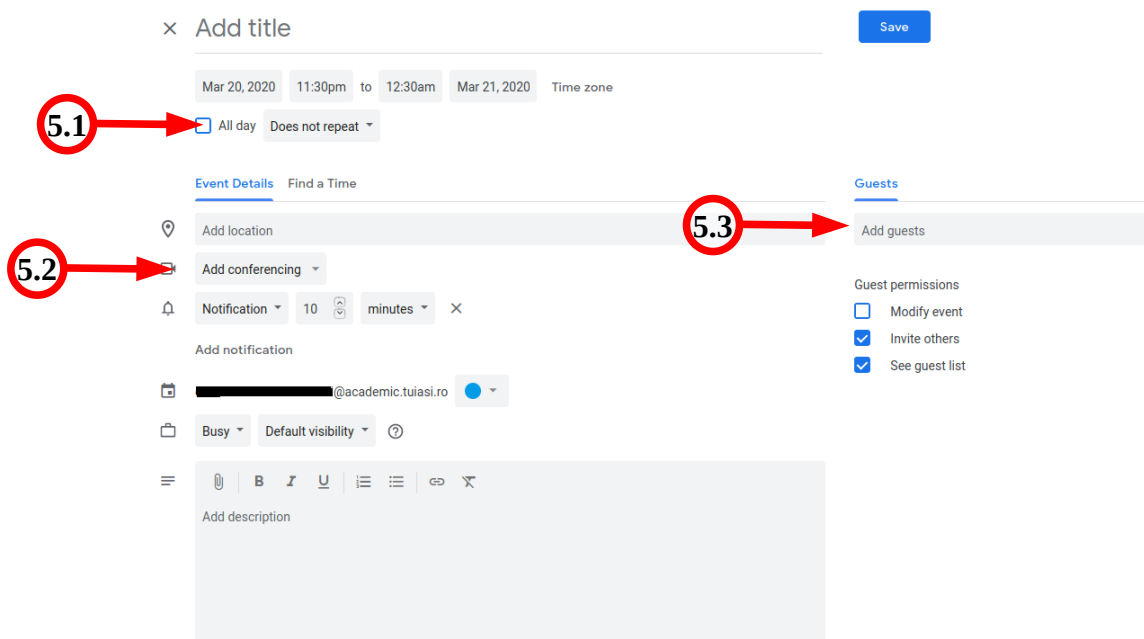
Add title

Save

Mar 20, 2020 11:30pm to 12:30am Mar 21, 2020 Time zone

5.1

All day Does not repeat

Event Details Find a Time

Guests

Add location

5.3

Add guests

5.2

Add conferencing

Guest permissions

Notification 10 minutes

Modify event

Invite others

See guest list

Add notification

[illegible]@academic.tuiasi.ro

Busy Default visibility

B I U

Add description